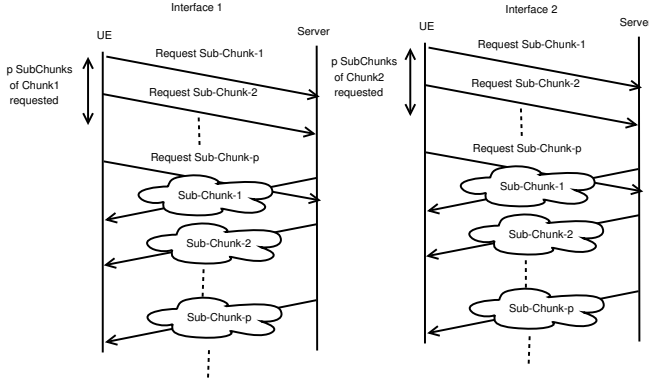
Interface 1

UE

Server

p SubChunks of Chunk1 requested

Request Sub-Chunk-1

Request Sub-Chunk-2

Request Sub-Chunk-p

Sub-Chunk-1

Sub-Chunk-2

Sub-Chunk-p

Interface 2

UE

Serve

p SubChunks of Chunk2 requested

Request Sub-Chunk-1

Request Sub-Chunk-2

Request Sub-Chunk-p

Sub-Chunk-1

Sub-Chunk-2

Sub-Chunk-p